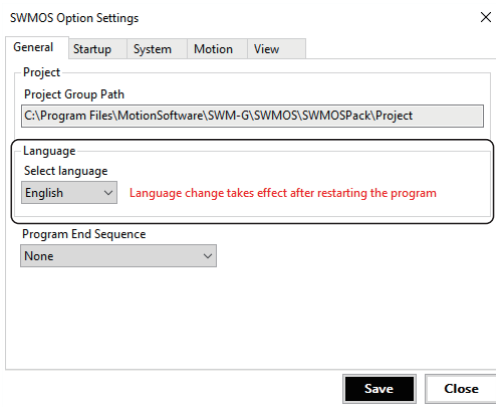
SWMOS Option Settings
×

General
Startup
System
Motion
View

Project
Project Group Path
C:\Program Files\MotionSoftware\SWM-G\SWMOS\SWMOSPack\Project

Language
Select language
English
Language change takes effect after restarting the program

Program End Sequence
None

Save
Close